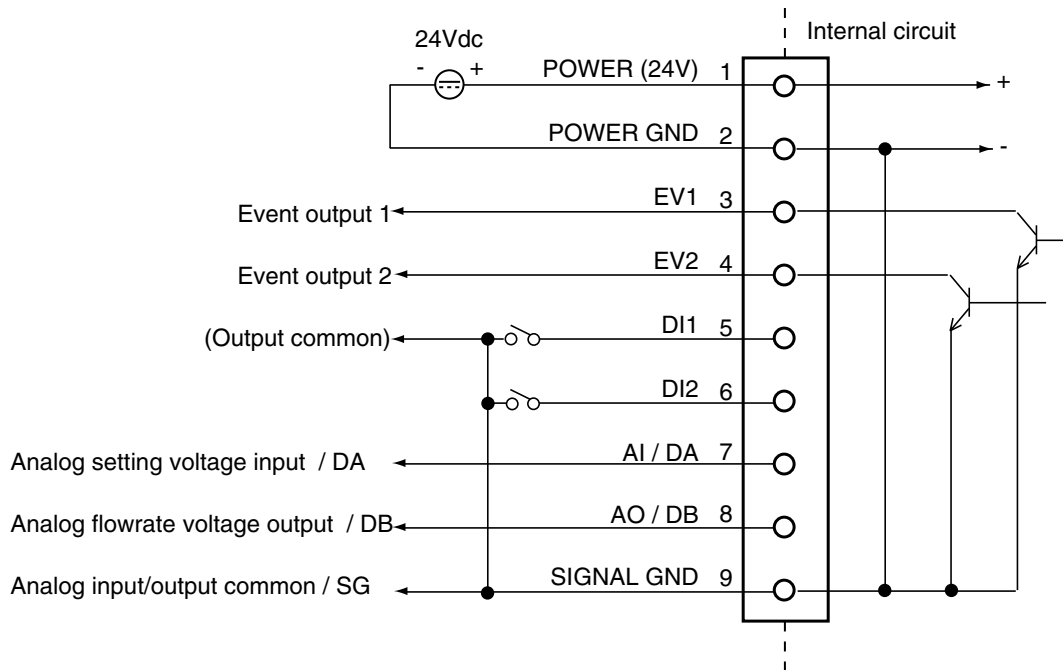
24Vdc
- +
Internal circuit
POWER (24V) 1
+
POWER GND 2
-
Event output 1
EV1 3
Event output 2
EV2 4
(Output common)
DI1 5
DI2 6
Analog setting voltage input / DA
AI / DA 7
Analog flowrate voltage output / DB
AO / DB 8
Analog input/output common / SG
SIGNAL GND 9